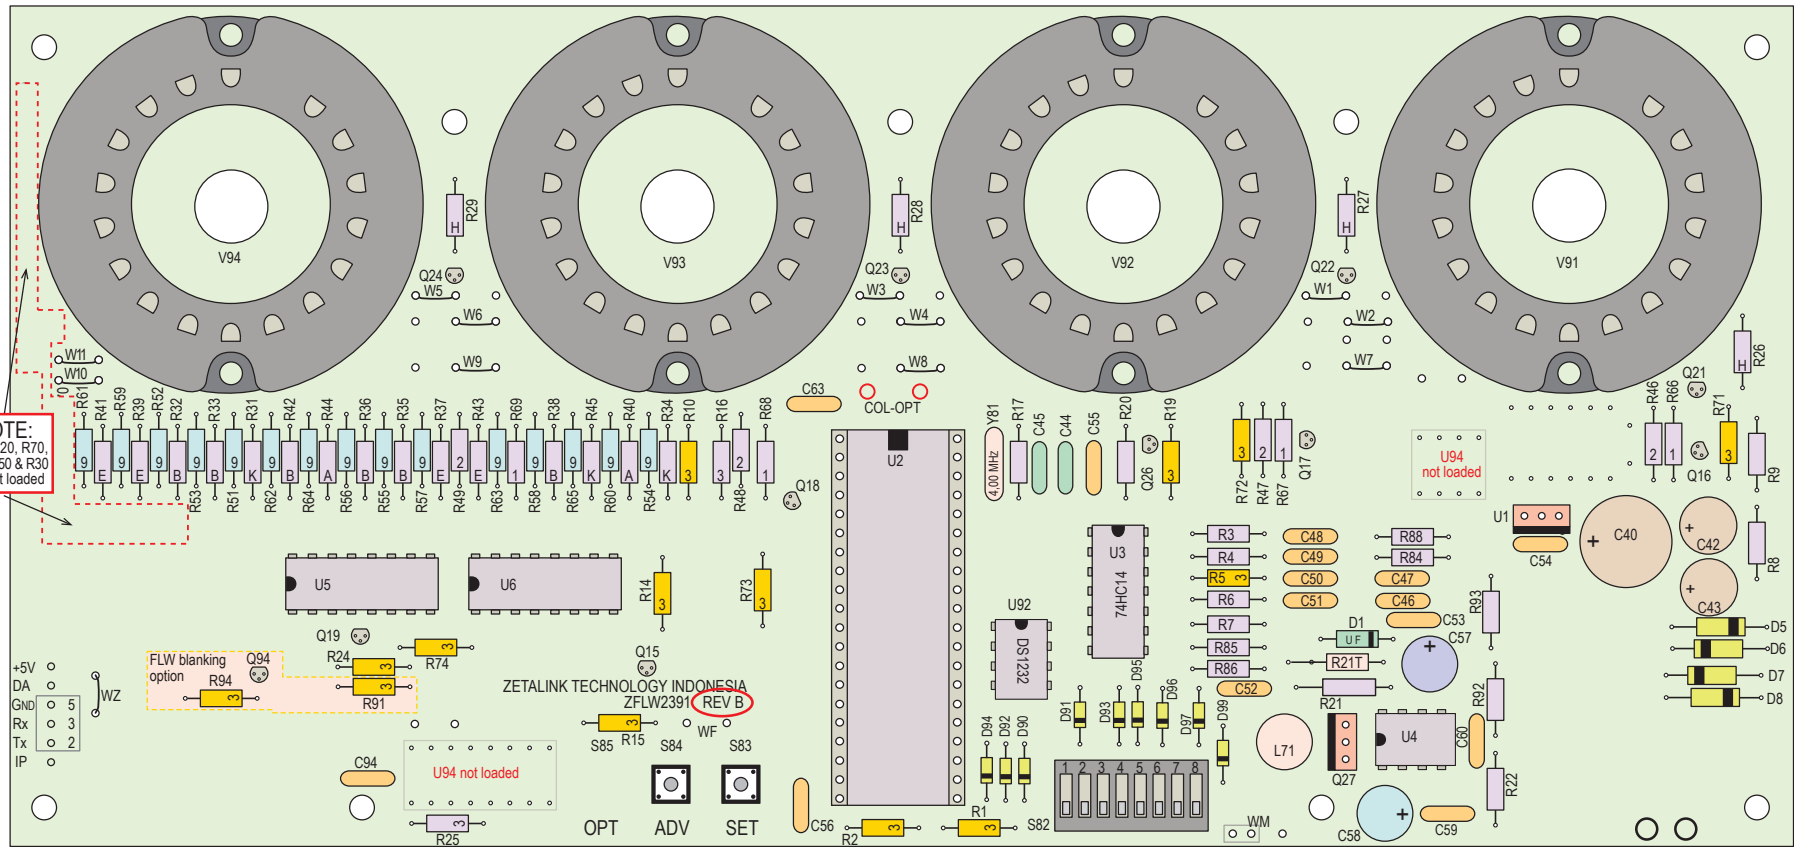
V94
V93
V92
V91

R29
R28
R27
R26
H
H
H
H

Q24
W5
W6
W9
Q23
W3
W4
W8
Q22
W1
W2
W7
Q21

W11
W10

OTE:
20, R70,
50 & R30
t loaded

R61 R41 R59 R39 R52 R32 R33 R31 R42 R44 R36 R35 R37 R43 R69 R38 R45 R40 R34 R10 R16 R68
9 E 9 E 9 B 9 B 9 K 9 B 9 A 9 B 9 B 9 E 2 E 9 1 9 B 9 K 9 A 9 K 3 3 2 1
R53 R51 R62 R64 R56 R55 R57 R49 R63 R58 R65 R60 R54 R48
Q18

C63
COL-OPT
U2
Y81
4.00 MHz
R17 C45 C44 C55 R20 R19
Q26
3
R72 R47 R67
3 2 1
Q17
U94
not loaded
R46 R66 R71
2 1 3
Q16
R9

U1
C54
C40
C42
C43
R8

U5
U6
R14
3
R73
3

Q19
R24
R74
FLW blanking
option
Q94
R94
R91
Q15
ZETALINK TECHNOLOGY INDONESIA
ZFLW2391
REV B
WF
S85
R15
S84
S83

+5V
DA
GND
Rx
Tx
IP
5
3
2
WZ

C94
U94 not loaded
R25
OPT
ADV
SET
C56
R2
R1
S82

U92
DS1232
U3
74HC14
D95
D96
D91
D93
D94
D92
D90
D97
D99
1 2 3 4 5 6 7 8

R3
R4
R5
R6
R7
R85
R86
C48
C49
C50
C51
C52
R88
R84
C47
C46
C53
C57
D1
UF
R21T
R21
R93
R92
L71
Q27
U4
C60
R22
C58
C59
WM
D5
D6
D7
D8